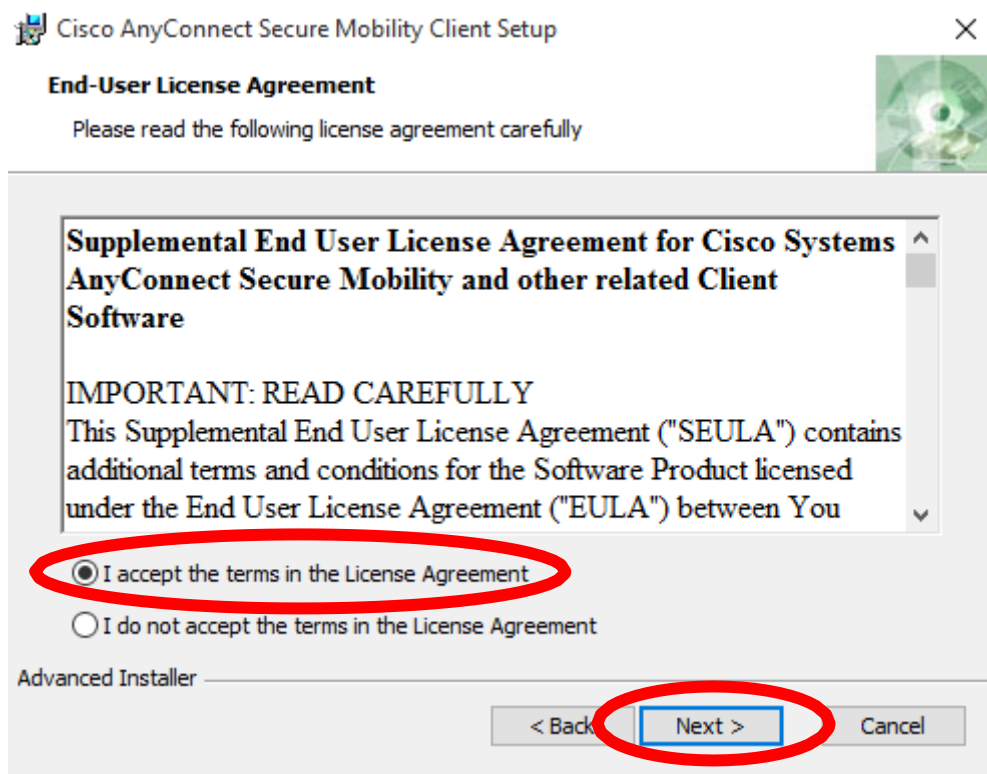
Cisco AnyConnect Secure Mobility Client Setup

End-User License Agreement

Please read the following license agreement carefully

Supplemental End User License Agreement for Cisco Systems AnyConnect Secure Mobility and other related Client Software

IMPORTANT: READ CAREFULLY
This Supplemental End User License Agreement ("SEULA") contains additional terms and conditions for the Software Product licensed under the End User License Agreement ("EULA") between You

I accept the terms in the License Agreement

I do not accept the terms in the License Agreement

Advanced Installer

< Back

Next >

Cancel